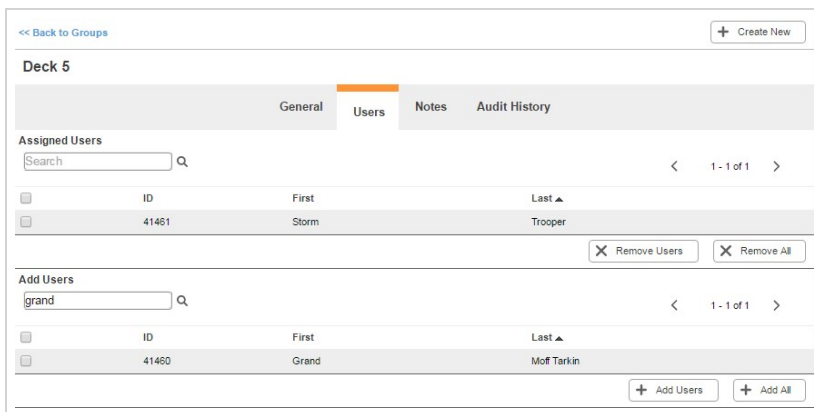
<< Back to Groups

+ Create New

Deck 5

General | Users | Notes | Audit History

Assigned Users

Search

< 1 - 1 of 1 >

| | ID | First | Last ▲ |
|---|---|---|---|
| | 41461 | Storm | Trooper |

✕ Remove Users  ✕ Remove All

Add Users

grand

< 1 - 1 of 1 >

| | ID | First | Last ▲ |
|---|---|---|---|
| | 41460 | Grand | Moff Tarkin |

+ Add Users  + Add All